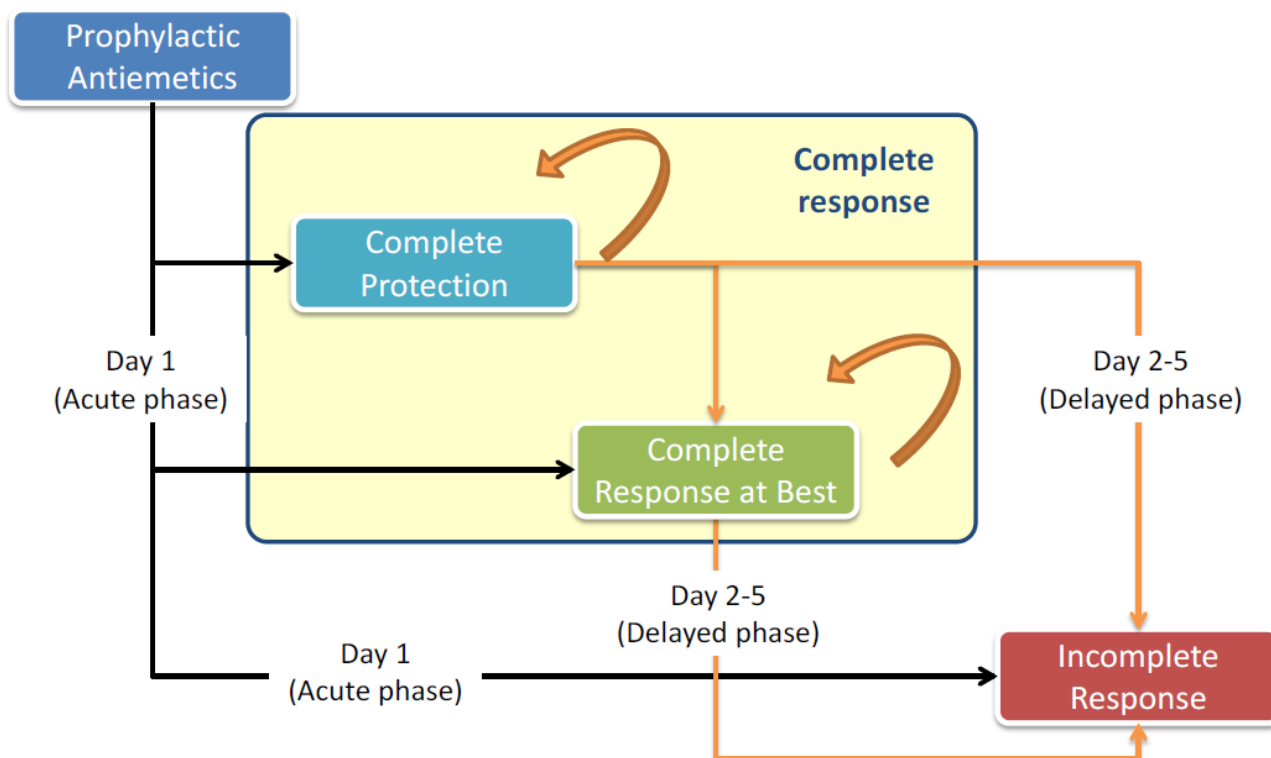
Prophylactic Antiemetics

Complete response

Complete Protection

Day 1
(Acute phase)

Day 2-5
(Delayed phase)

Complete Response at Best

Day 2-5
(Delayed phase)

Day 1
(Acute phase)

Incomplete Response